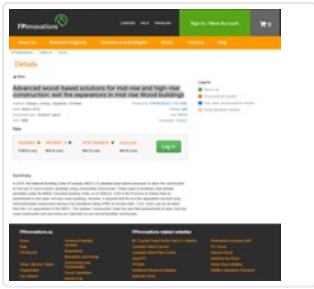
FPInnovations

Sign Up / Renew Account

Details

Advanced wood-based solutions for mid-rise and high-rise construction: exit fire separations in mid-rise wood buildings

Log in

Summary

FPInnovations.ca

FPInnovations related websites

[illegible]